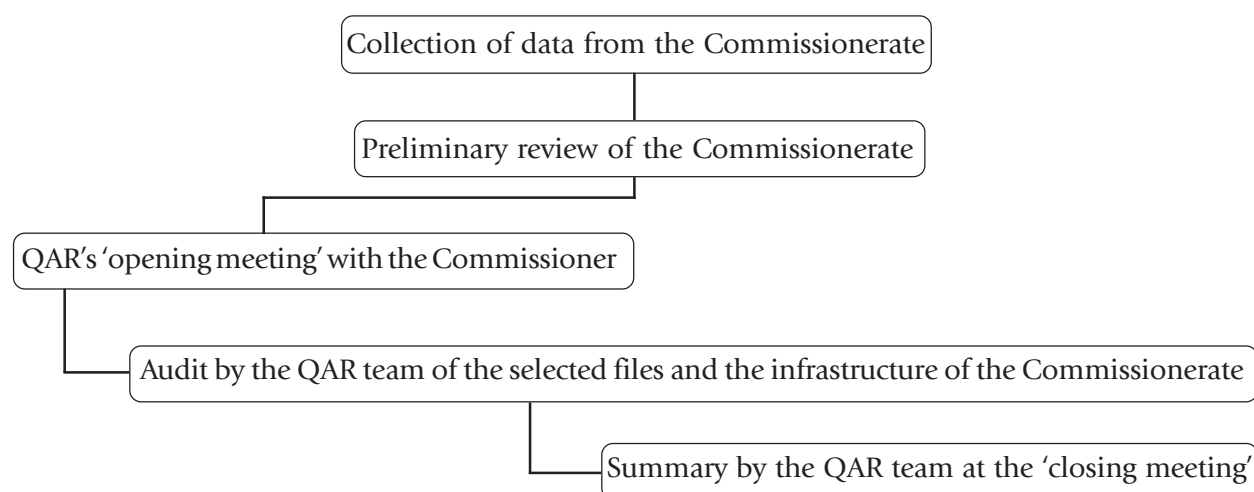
Collection of data from the Commissionerate

Preliminary review of the Commissionerate

QAR's 'opening meeting' with the Commissioner

Audit by the QAR team of the selected files and the infrastructure of the Commissionerate

Summary by the QAR team at the 'closing meeting'